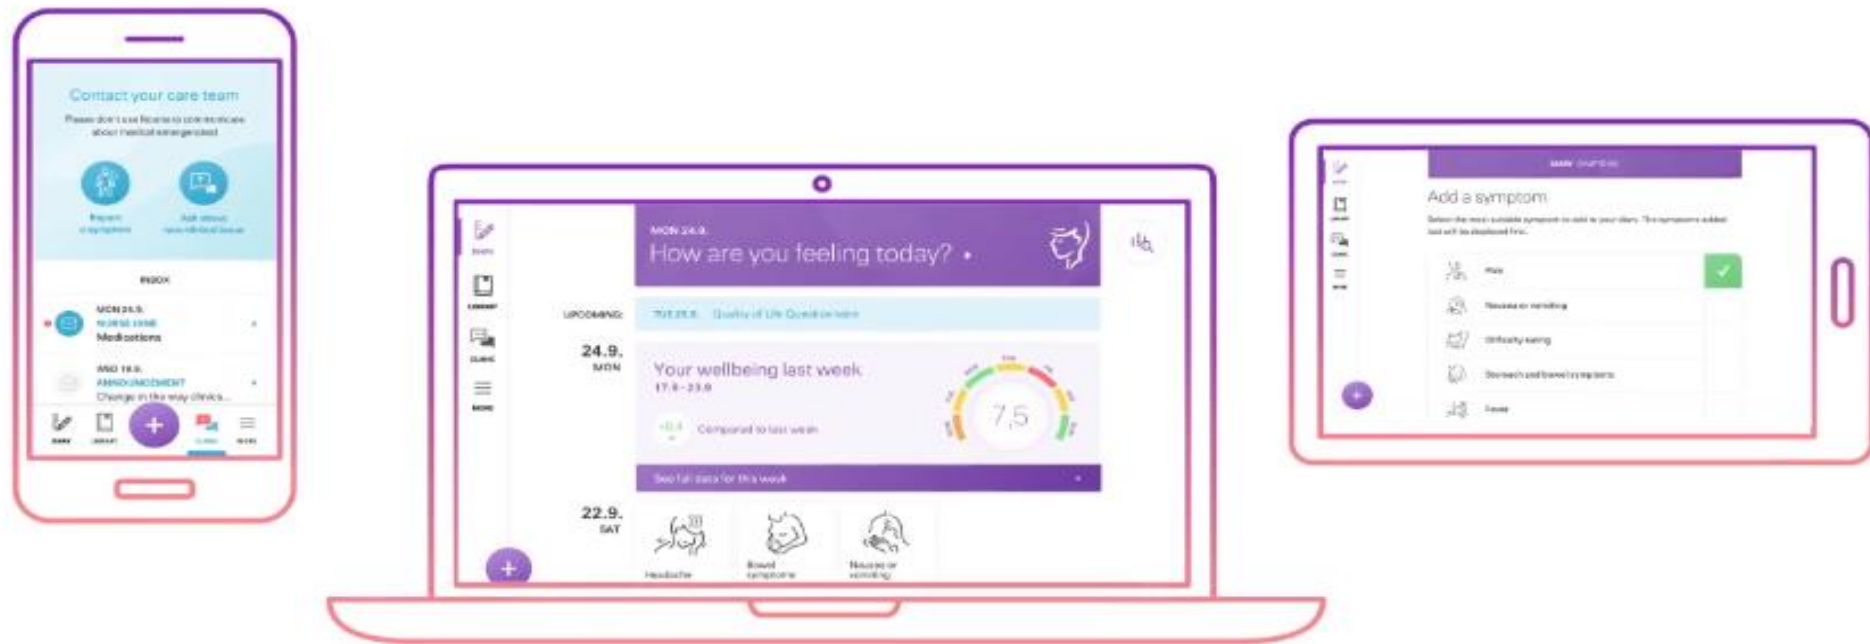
Contact your care team

Please don't use Noona to communicate about medical emergencies

Report a symptom

Ask about non-clinical issue

INBOX

MON 24.9.
NURSE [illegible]
Medications

WED 19.9.
ANNOUNCEMENT
Change in the way clinics...

DIARY LIBRARY CLINIC MORE

MON 24.9.
How are you feeling today?

UPCOMING

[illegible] Quality of Life Questionnaire

24.9.
MON

Your wellbeing last week
17.9.-23.9.

Compared to last week

7,5

See full diary for this week

22.9.
SAT

Headache

Bowel symptoms

Nausea or vomiting

Add a symptom

Pain

Nausea or vomiting

Difficulty eating

Stomach and bowel symptoms

Fever